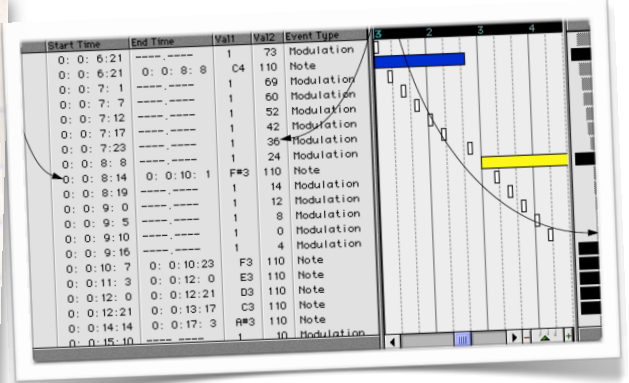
| Start Time | End Time | Val1 | Val2 | Event Type |
|---|---|---|---|---|
| 0: 0: 6:21 | ----.---- | 1 | 73 | Modulation |
| 0: 0: 6:21 | 0: 0: 8: 8 | C4 | 110 | Note |
| 0: 0: 7: 1 | ----.---- | 1 | 69 | Modulation |
| 0: 0: 7: 7 | ----.---- | 1 | 60 | Modulation |
| 0: 0: 7:12 | ----.---- | 1 | 52 | Modulation |
| 0: 0: 7:17 | ----.---- | 1 | 42 | Modulation |
| 0: 0: 7:23 | ----.---- | 1 | 36 | Modulation |
| 0: 0: 8: 8 | ----.---- | 1 | 24 | Modulation |
| 0: 0: 8:14 | 0: 0:10: 1 | F#3 | 110 | Note |
| 0: 0: 8:19 | ----.---- | 1 | 14 | Modulation |
| 0: 0: 9: 0 | ----.---- | 1 | 12 | Modulation |
| 0: 0: 9: 5 | ----.---- | 1 | 8 | Modulation |
| 0: 0: 9:10 | ----.---- | 1 | 0 | Modulation |
| 0: 0: 9:16 | ----.---- | 1 | 4 | Modulation |
| 0: 0:10: 7 | 0: 0:10:23 | F3 | 110 | Note |
| 0: 0:11: 3 | 0: 0:12: 0 | E3 | 110 | Note |
| 0: 0:12: 0 | 0: 0:12:21 | D3 | 110 | Note |
| 0: 0:12:21 | 0: 0:13:17 | C3 | 110 | Note |
| 0: 0:14:14 | 0: 0:17: 3 | A#3 | 110 | Note |
| 0: 0:15:10 | ----.---- | 1 | 10 | Modulation |

3 2 3 4